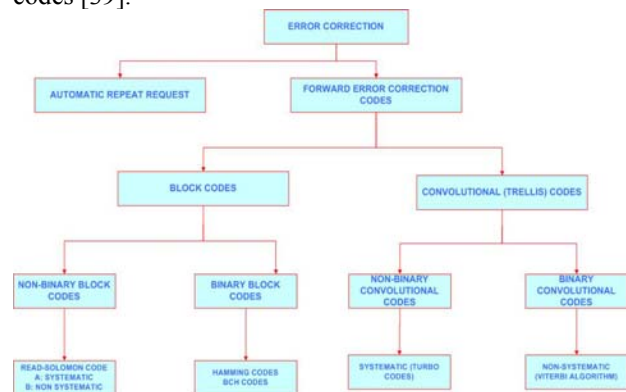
codes [39].

ERROR CORRECTION

AUTOMATIC REPEAT REQUEST

FORWARD ERROR CORRECTION CODES

BLOCK CODES

CONVOLUTIONAL (TRELLIS) CODES

NON-BINARY BLOCK CODES

BINARY BLOCK CODES

NON-BINARY CONVOLUTIONAL CODES

BINARY CONVOLUTIONAL CODES

READ-SOLOMON CODE A: SYSTEMATIC B: NON SYSTEMATIC

HAMMING CODES BCH CODES

SYSTEMATIC (TURBO CODES)

NON-SYSTEMATIC (VITERBI ALGORITHM)